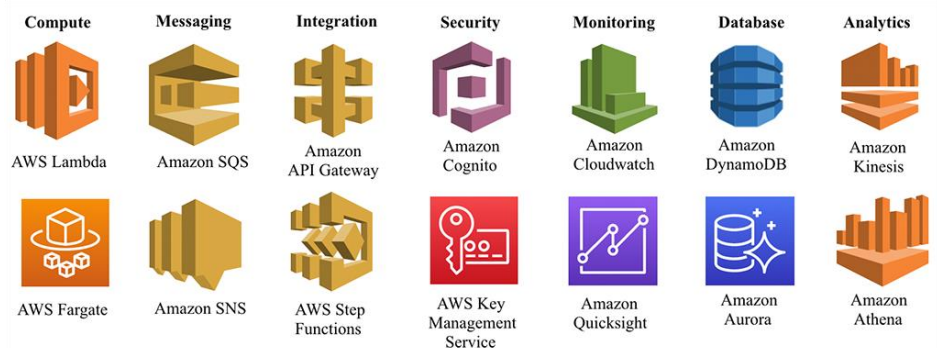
| Compute | Messaging | Integration | Security | Monitoring | Database | Analytics |
|---|---|---|---|---|---|---|
| AWS Lambda | Amazon SQS | Amazon API Gateway | Amazon Cognito | Amazon Cloudwatch | Amazon DynamoDB | Amazon Kinesis |
| AWS Fargate | Amazon SNS | AWS Step Functions | AWS Key Management Service | Amazon Quicksight | Amazon Aurora | Amazon Athena |